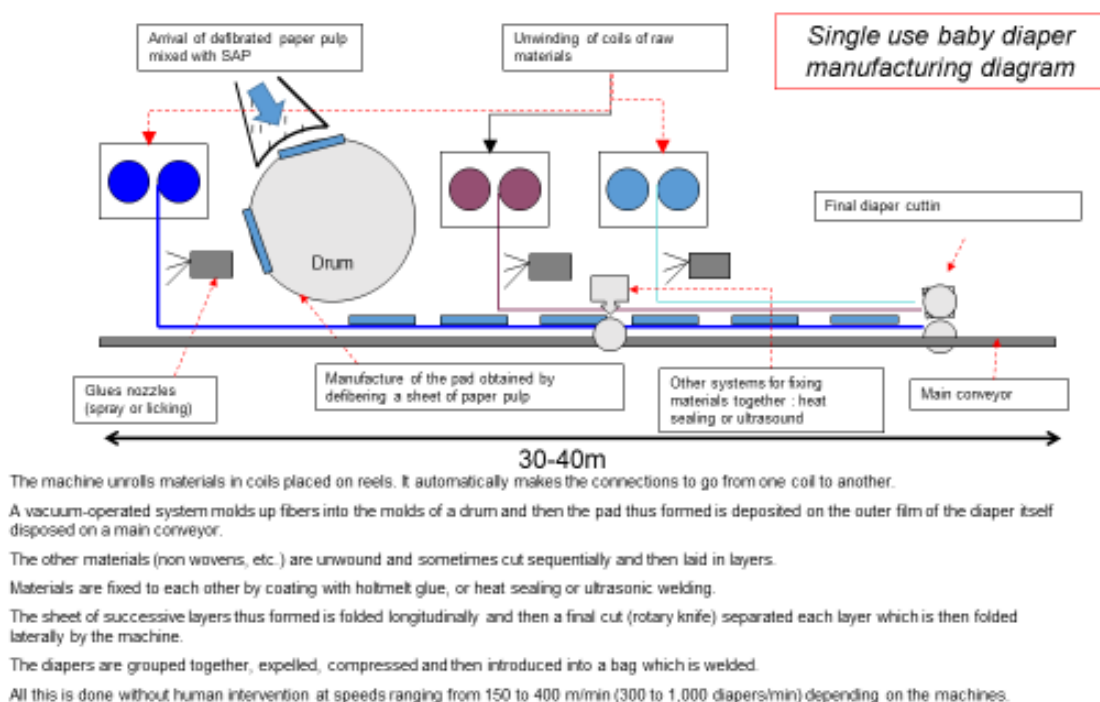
Arrival of defibrated paper pulp mixed with SAP

Unwinding of coils of raw materials

Single use baby diaper manufacturing diagram

Drum

Final diaper cuttin

Glues nozzles (spray or licking)

Manufacture of the pad obtained by defibering a sheet of paper pulp

Other systems for fixing materials together : heat sealing or ultrasound

Main conveyor

30-40m

The machine unrolls materials in coils placed on reels. It automatically makes the connections to go from one coil to another.

A vacuum-operated system molds up fibers into the molds of a drum and then the pad thus formed is deposited on the outer film of the diaper itself disposed on a main conveyor.

The other materials (non wovens, etc.) are unwound and sometimes cut sequentially and then laid in layers.

Materials are fixed to each other by coating with holtmelt glue, or heat sealing or ultrasonic welding.

The sheet of successive layers thus formed is folded longitudinally and then a final cut (rotary knife) separated each layer which is then folded laterally by the machine.

The diapers are grouped together, expelled, compressed and then introduced into a bag which is welded.

All this is done without human intervention at speeds ranging from 150 to 400 m/min (300 to 1,000 diapers/min) depending on the machines.